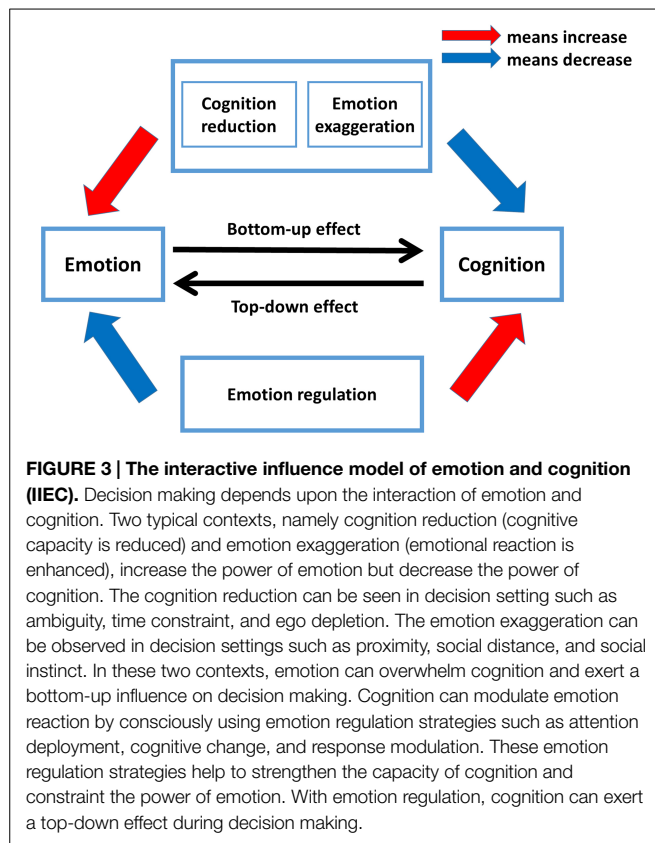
means increase
means decrease

Cognition reduction

Emotion exaggeration

Bottom-up effect

Emotion

Cognition

Top-down effect

Emotion regulation

**FIGURE 3 | The interactive influence model of emotion and cognition (IIEC).** Decision making depends upon the interaction of emotion and cognition. Two typical contexts, namely cognition reduction (cognitive capacity is reduced) and emotion exaggeration (emotional reaction is enhanced), increase the power of emotion but decrease the power of cognition. The cognition reduction can be seen in decision setting such as ambiguity, time constraint, and ego depletion. The emotion exaggeration can be observed in decision settings such as proximity, social distance, and social instinct. In these two contexts, emotion can overwhelm cognition and exert a bottom-up influence on decision making. Cognition can modulate emotion reaction by consciously using emotion regulation strategies such as attention deployment, cognitive change, and response modulation. These emotion regulation strategies help to strengthen the capacity of cognition and constraint the power of emotion. With emotion regulation, cognition can exert a top-down effect during decision making.